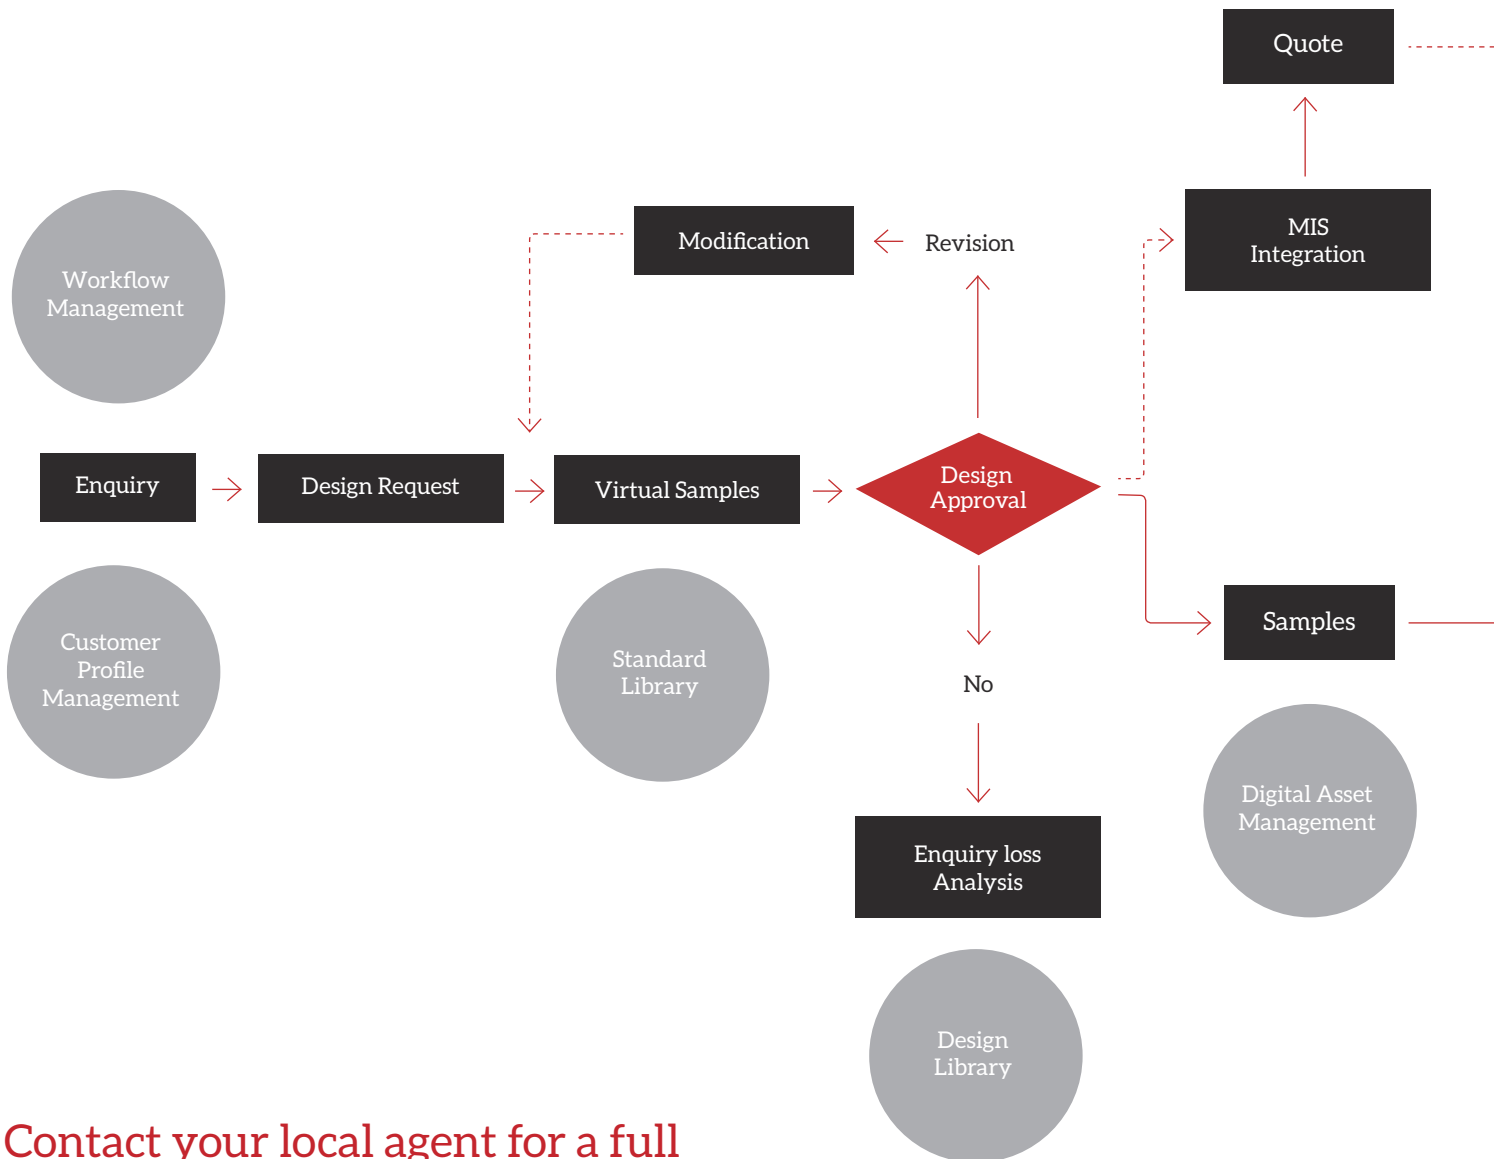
Quote

Workflow Management

Modification

Revision

MIS Integration

Enquiry

Design Request

Virtual Samples

Design Approval

Customer Profile Management

Standard Library

Samples

No

Digital Asset Management

Enquiry loss Analysis

Design Library

Contact your local agent for a full